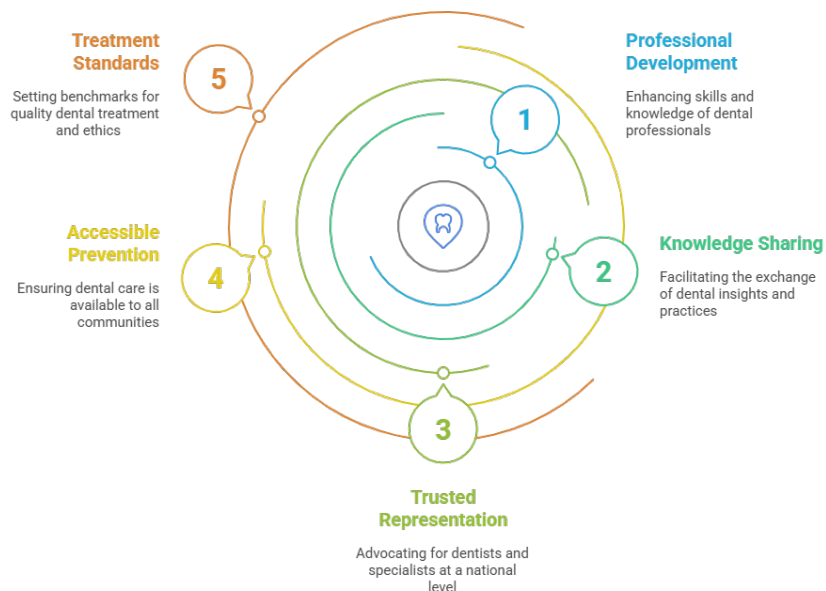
Treatment Standards

5

Setting benchmarks for quality dental treatment and ethics

Professional Development

1

Enhancing skills and knowledge of dental professionals

Accessible Prevention

4

Ensuring dental care is available to all communities

Knowledge Sharing

2

Facilitating the exchange of dental insights and practices

3

Trusted Representation

Advocating for dentists and specialists at a national level